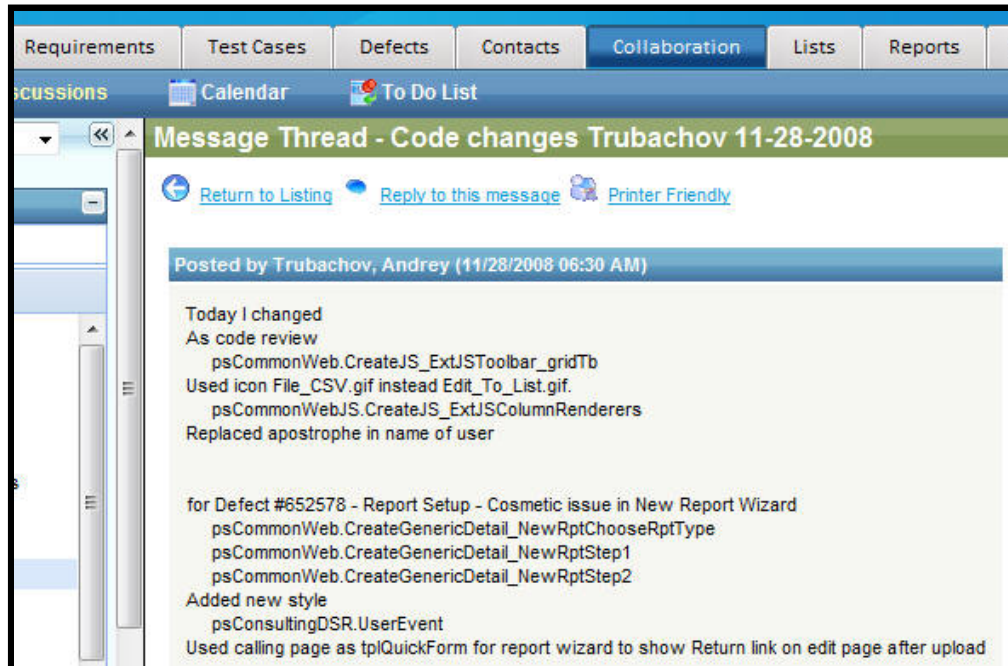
Requirements | Test Cases | Defects | Contacts | Collaboration | Lists | Reports

scussions | Calendar | To Do List

Message Thread - Code changes Trubachov 11-28-2008

Return to Listing | Reply to this message | Printer Friendly

Posted by Trubachov, Andrey (11/28/2008 06:30 AM)

Today I changed
As code review
psCommonWeb.CreateJS_ExtJSToolbar_gridTb
Used icon File_CSV.gif instead Edit_To_List.gif.
psCommonWebJS.CreateJS_ExtJSColumnRenderers
Replaced apostrophe in name of user

for Defect #652578 - Report Setup - Cosmetic issue in New Report Wizard
psCommonWeb.CreateGenericDetail_NewRptChooseRptType
psCommonWeb.CreateGenericDetail_NewRptStep1
psCommonWeb.CreateGenericDetail_NewRptStep2
Added new style
psConsultingDSR.UserEvent
Used calling page as tplQuickForm for report wizard to show Return link on edit page after upload